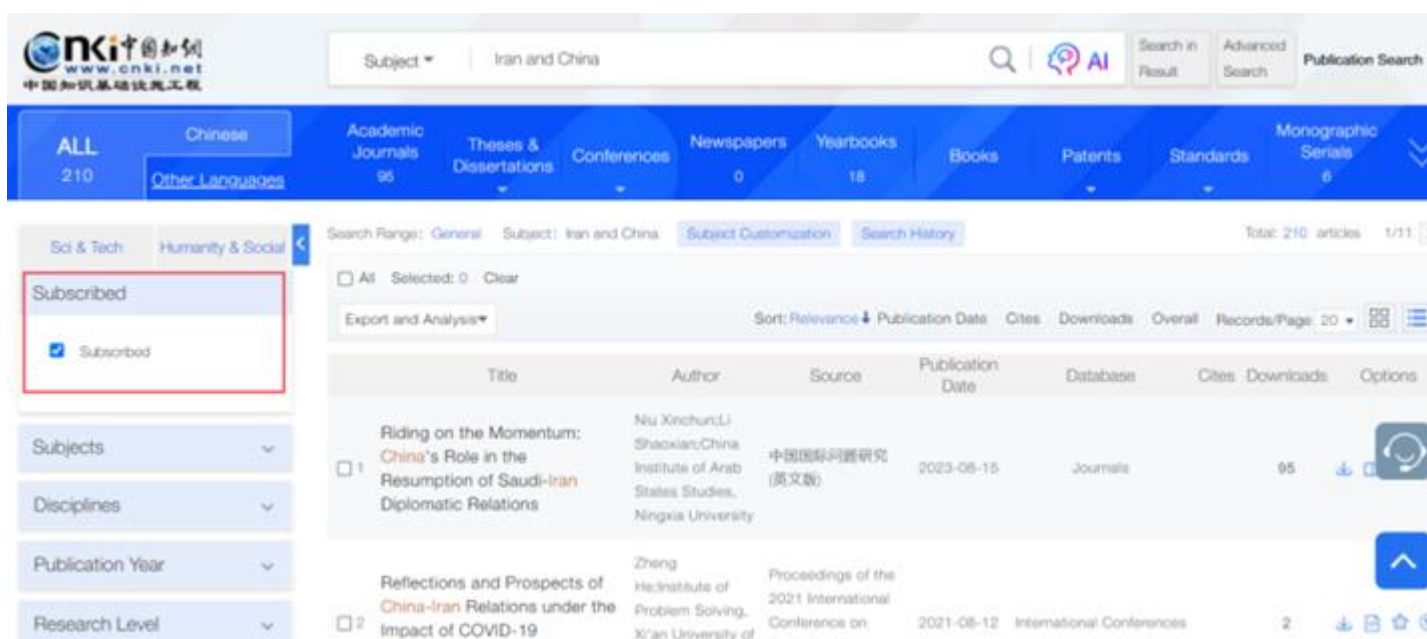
CNKi中国知网
www.cnki.net
中国知识基础设施工程

Subject ▾ Iran and China

AI

Search in Result

Advanced Search

Publication Search

ALL 210

Chinese

Other Languages

Academic Journals 95

Theses & Dissertations

Conferences

Newspapers 0

Yearbooks 18

Books

Patents

Standards

Monographic Serials 6

Sci & Tech

Humanity & Social

Subscribed

Subscribed

Subjects

Disciplines

Publication Year

Research Level

Search Range: General Subject: Iran and China Subject Customization Search History

Total: 210 articles 1/11

All Selected: 0 Clear

Export and Analysis▾

Sort: Relevance Publication Date Cites Downloads Overall Records/Page 20 ▾

| | Title | Author | Source | Publication Date | Database | Cites | Downloads | Options |
|---|---|---|---|---|---|---|---|---|
| 1 | Riding on the Momentum: China's Role in the Resumption of Saudi-Iran Diplomatic Relations | Niu Xinchun;Li Shaoxian;China Institute of Arab States Studies, Ningxia University | 中国国际问题研究(英文版) | 2023-08-15 | Journals | | 95 | |
| 2 | Reflections and Prospects of China-Iran Relations under the Impact of COVID-19 | Zheng He;Institute of Problem Solving, Xi'an University of | Proceedings of the 2021 International Conference on | 2021-08-12 | International Conferences | | 2 | |